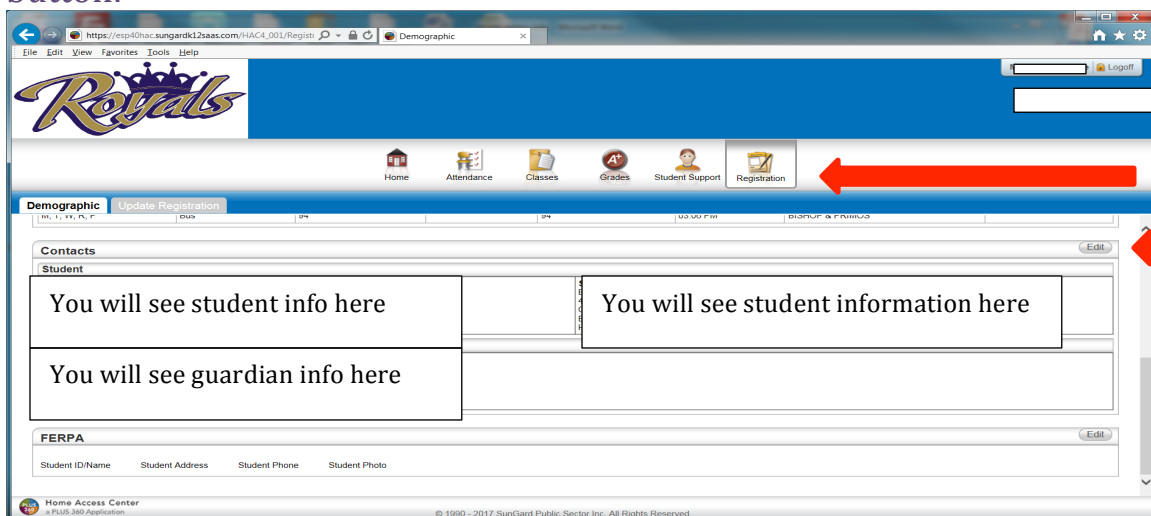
https://esp40hac.sungardk12saas.com/HAC4_001/Regist

Demographic

File Edit View Favorites Tools Help

Royals

Logoff

Home Attendance Classes Grades Student Support Registration

Demographic Update Registration

M, T, W, R, F Bus 94 94 03:06 PM BISHOP & PRIMOS

Contacts

Edit

Student

You will see student info here

You will see student information here

You will see guardian info here

FERPA

Edit

Student ID/Name Student Address Student Phone Student Photo

Home Access Center
a PLUS 360 Application

© 1990 - 2017 SunGard Public Sector Inc. All Rights Reserved